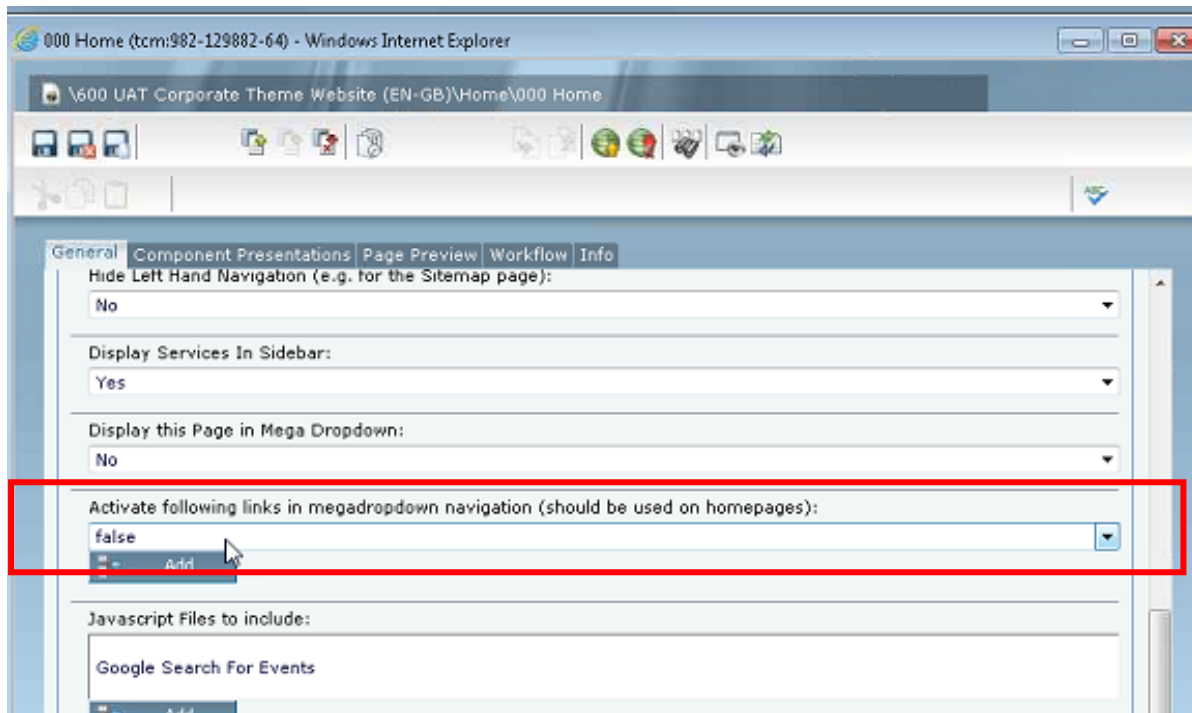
000 Home (tcm:982-129882-64) - Windows Internet Explorer

\600 UAT Corporate Theme Website (EN-GB)\Home\000 Home

General | Component Presentations | Page Preview | Workflow | Info

Hide Left Hand Navigation (e.g. for the Sitemap page):
No

Display Services In Sidebar:
Yes

Display this Page in Mega Dropdown:
No

Activate following links in megadropdown navigation (should be used on homepages):
false
Add

Javascript Files to include:
Google Search For Events
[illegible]